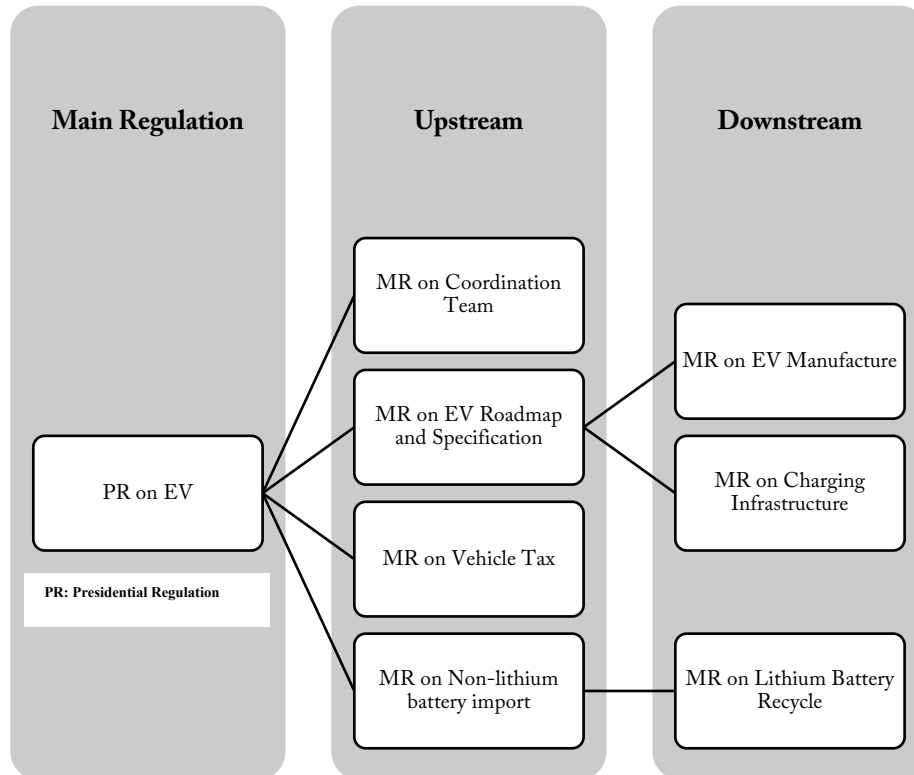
Main Regulation

Upstream

Downstream

MR on Coordination Team

MR on EV Manufacture

MR on EV Roadmap and Specification

PR on EV

MR on Charging Infrastructure

MR on Vehicle Tax

PR: Presidential Regulation

MR on Non-lithium battery import

MR on Lithium Battery Recycle